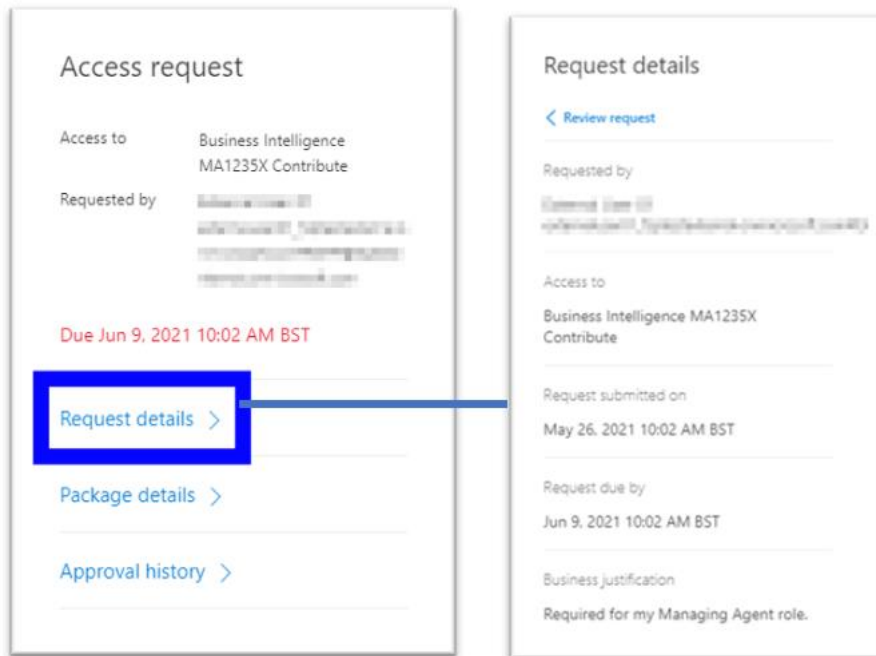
Access request

Access to Business Intelligence MA1235X Contribute

Requested by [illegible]

Due Jun 9, 2021 10:02 AM BST

Request details >

Package details >

Approval history >

Request details

< Review request

Requested by

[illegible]

Access to

Business Intelligence MA1235X Contribute

Request submitted on

May 26, 2021 10:02 AM BST

Request due by

Jun 9, 2021 10:02 AM BST

Business justification

Required for my Managing Agent role.